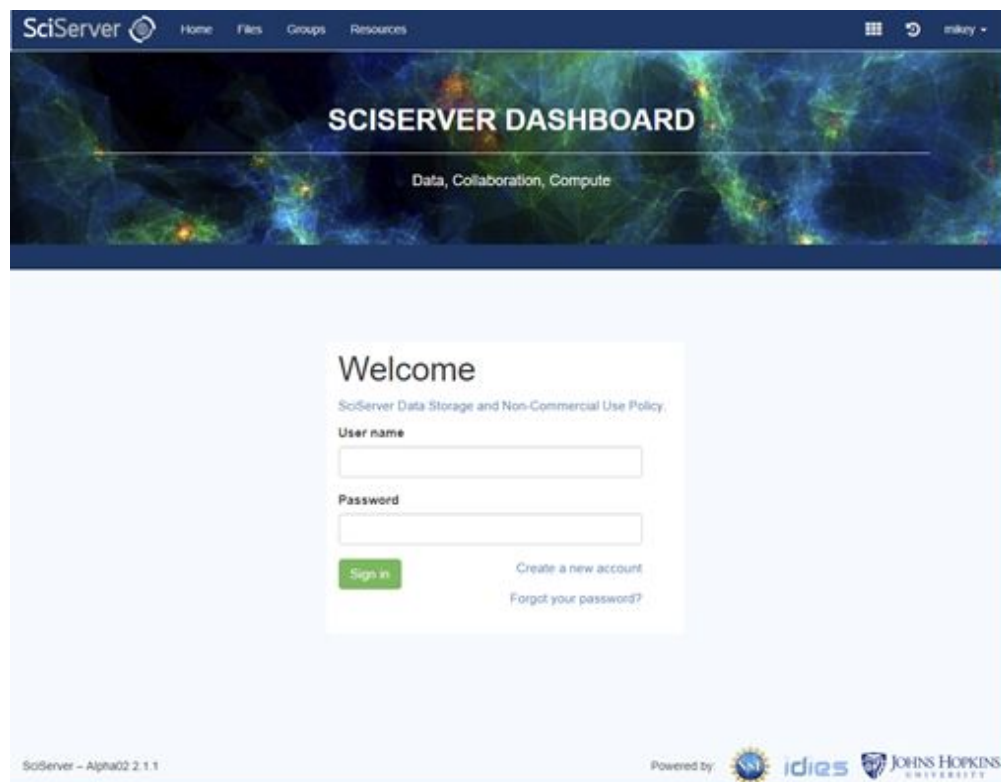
SciServer Home Files Groups Resources mikey ▾

SCISERVER DASHBOARD

Data, Collaboration, Compute

Welcome

SciServer Data Storage and Non-Commercial Use Policy.

User name

Password

Sign in

Create a new account

Forgot your password?

SciServer – Alpha02 2.1.1

Powered by: NSF idies JOHNS HOPKINS UNIVERSITY